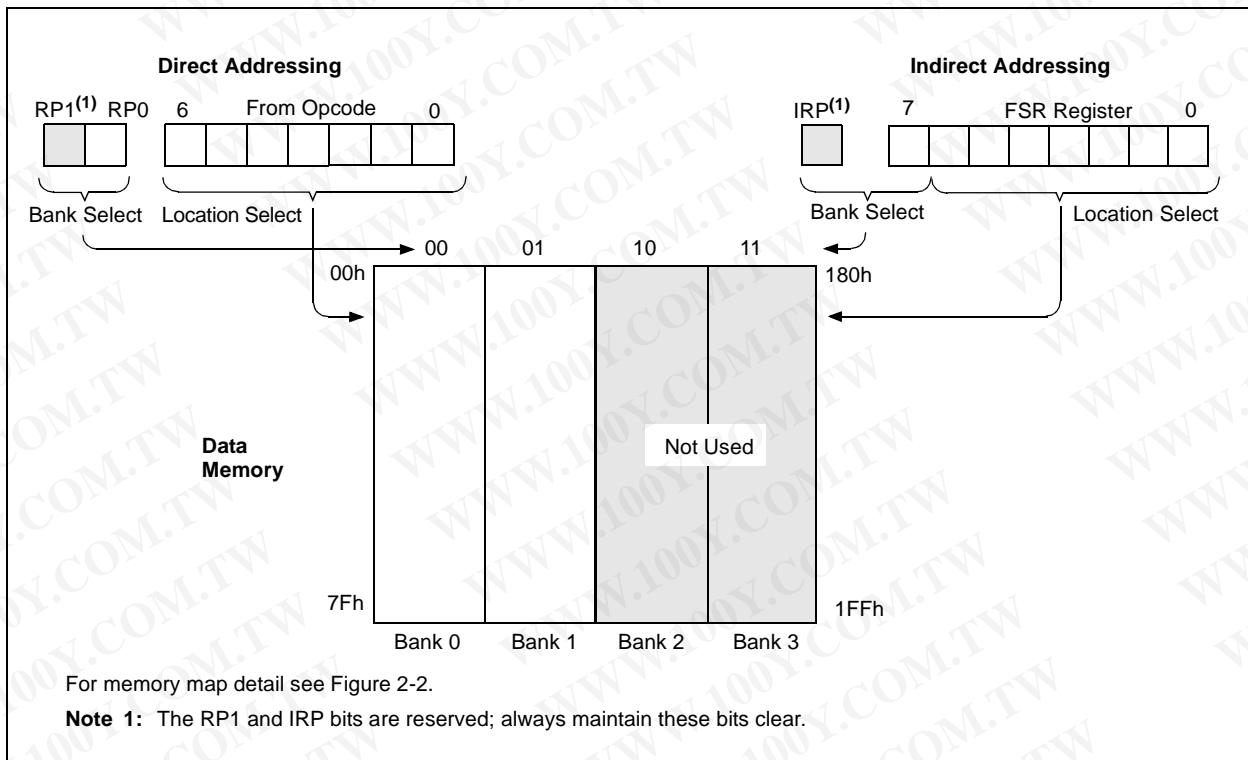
Direct Addressing

RP1$^{(1)}$ RP0 6 From Opcode 0

Bank Select Location Select

Indirect Addressing

IRP$^{(1)}$ 7 FSR Register 0

Bank Select Location Select

00 01 10 11

00h

180h

Data Memory

Not Used

7Fh

1FFh

Bank 0 Bank 1 Bank 2 Bank 3

For memory map detail see Figure 2-2.

Note 1: The RP1 and IRP bits are reserved; always maintain these bits clear.

WWW.100Y.COM.TW